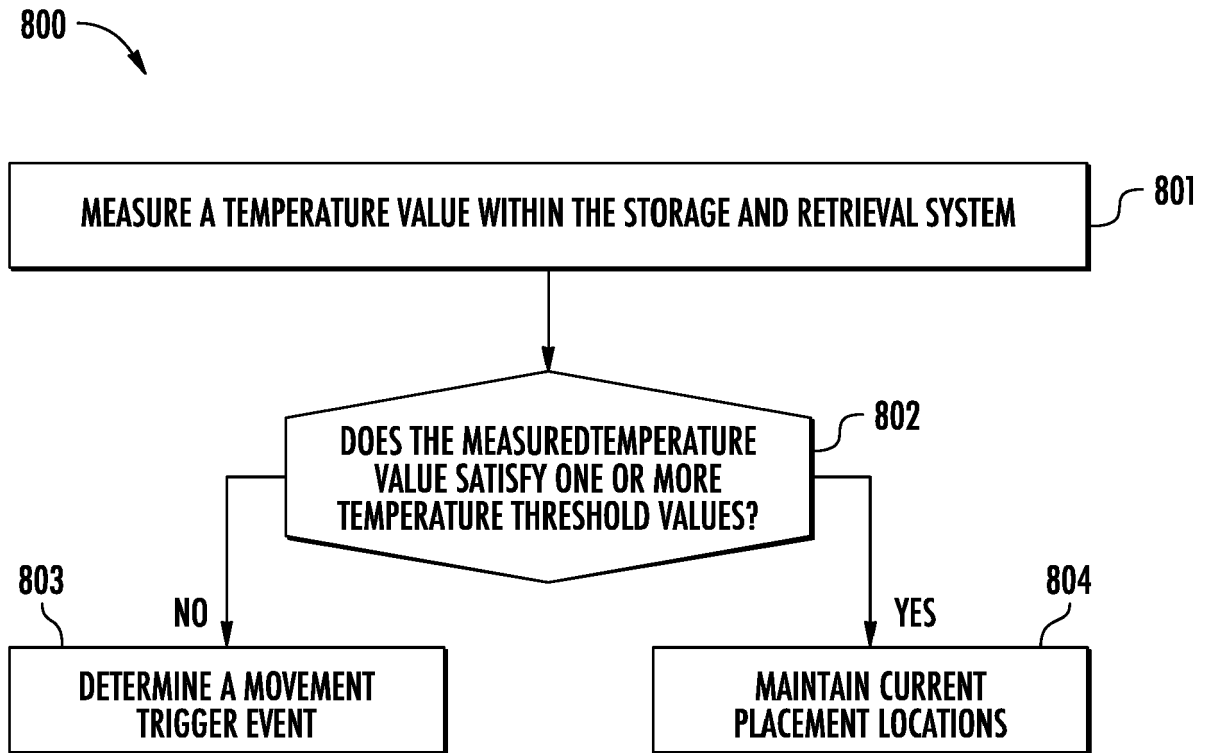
800

MEASURE A TEMPERATURE VALUE WITHIN THE STORAGE AND RETRIEVAL SYSTEM

801

DOES THE MEASUREDTEMPERATURE VALUE SATISFY ONE OR MORE TEMPERATURE THRESHOLD VALUES?

802

803

NO

DETERMINE A MOVEMENT TRIGGER EVENT

804

YES

MAINTAIN CURRENT PLACEMENT LOCATIONS